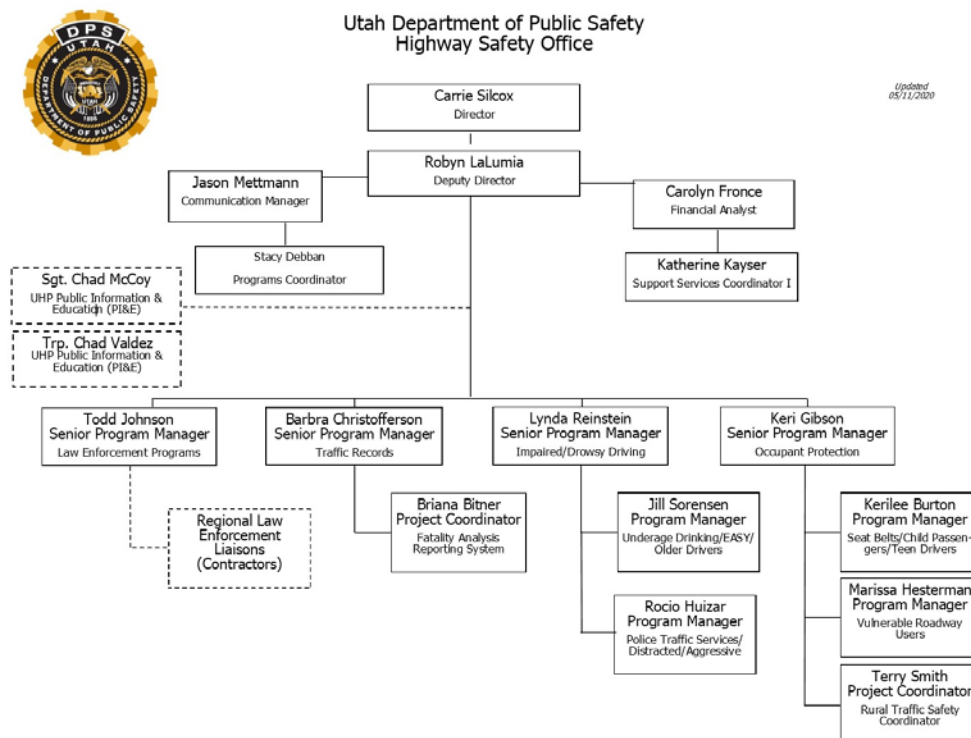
DPS
UTAH
DEPARTMENT OF PUBLIC SAFETY
UTAH
1896

Utah Department of Public Safety
Highway Safety Office

Updated
05/11/2020

Carrie Silcox
Director

Robyn LaLumia
Deputy Director

Jason Mettmann
Communication Manager

Stacy Debban
Programs Coordinator

Carolyn Fronce
Financial Analyst

Katherine Kayser
Support Services Coordinator I

Sgt. Chad McCoy
UHP Public Information & Education (PI&E)

Trp. Chad Valdez
UHP Public Information & Education (PI&E)

Todd Johnson
Senior Program Manager
Law Enforcement Programs

Barbra Christofferson
Senior Program Manager
Traffic Records

Lynda Reinstein
Senior Program Manager
Impaired/Drowsy Driving

Keri Gibson
Senior Program Manager
Occupant Protection

Regional Law Enforcement Liaisons (Contractors)

Briana Bitner
Project Coordinator
Fatality Analysis Reporting System

Jill Sorensen
Program Manager
Underage Drinking/EASY/ Older Drivers

Rocio Huizar
Program Manager
Police Traffic Services/ Distracted/Aggressive

Kerilee Burton
Program Manager
Seat Belts/Child Passengers/Teen Drivers

Marissa Hesterman
Program Manager
Vulnerable Roadway Users

Terry Smith
Project Coordinator
Rural Traffic Safety Coordinator